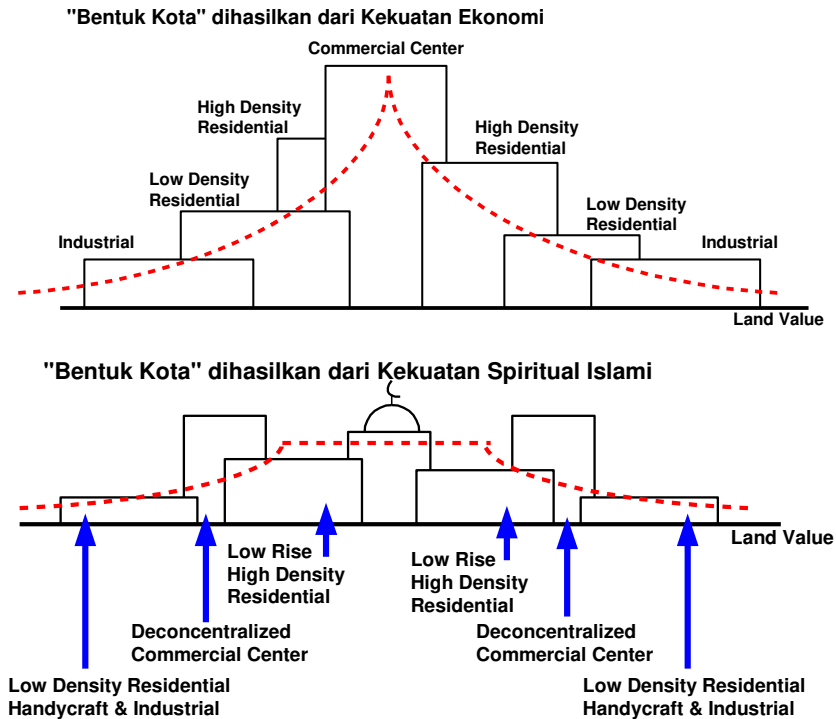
"Bentuk Kota" dihasilkan dari Kekuatan Ekonomi

Commercial Center

High Density Residential

High Density Residential

Low Density Residential

Low Density Residential

Industrial

Industrial

Land Value

"Bentuk Kota" dihasilkan dari Kekuatan Spiritual Islami

Land Value

Low Rise High Density Residential

Low Rise High Density Residential

Deconcentralized Commercial Center

Deconcentralized Commercial Center

Low Density Residential Handycraft & Industrial

Low Density Residential Handycraft & Industrial